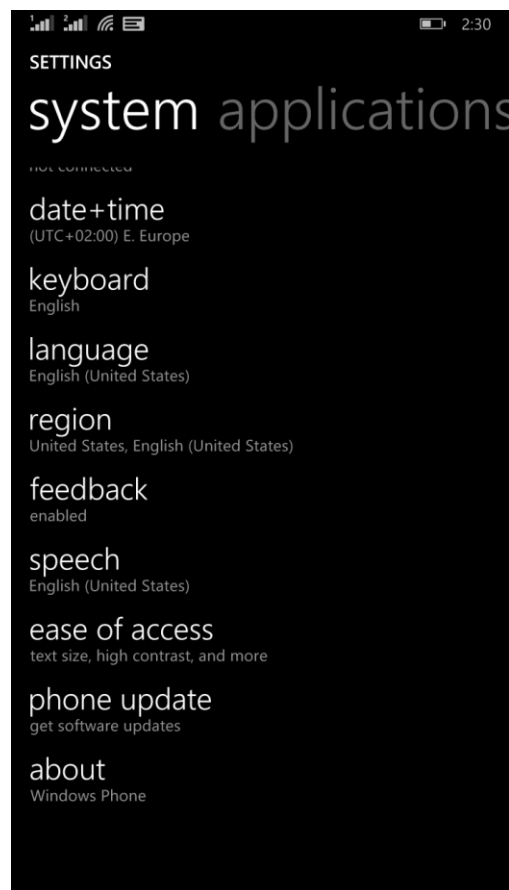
2:30

SETTINGS

system applications

not connected

date+time
(UTC+02:00) E. Europe

keyboard
English

language
English (United States)

region
United States, English (United States)

feedback
enabled

speech
English (United States)

ease of access
text size, high contrast, and more

phone update
get software updates

about
Windows Phone